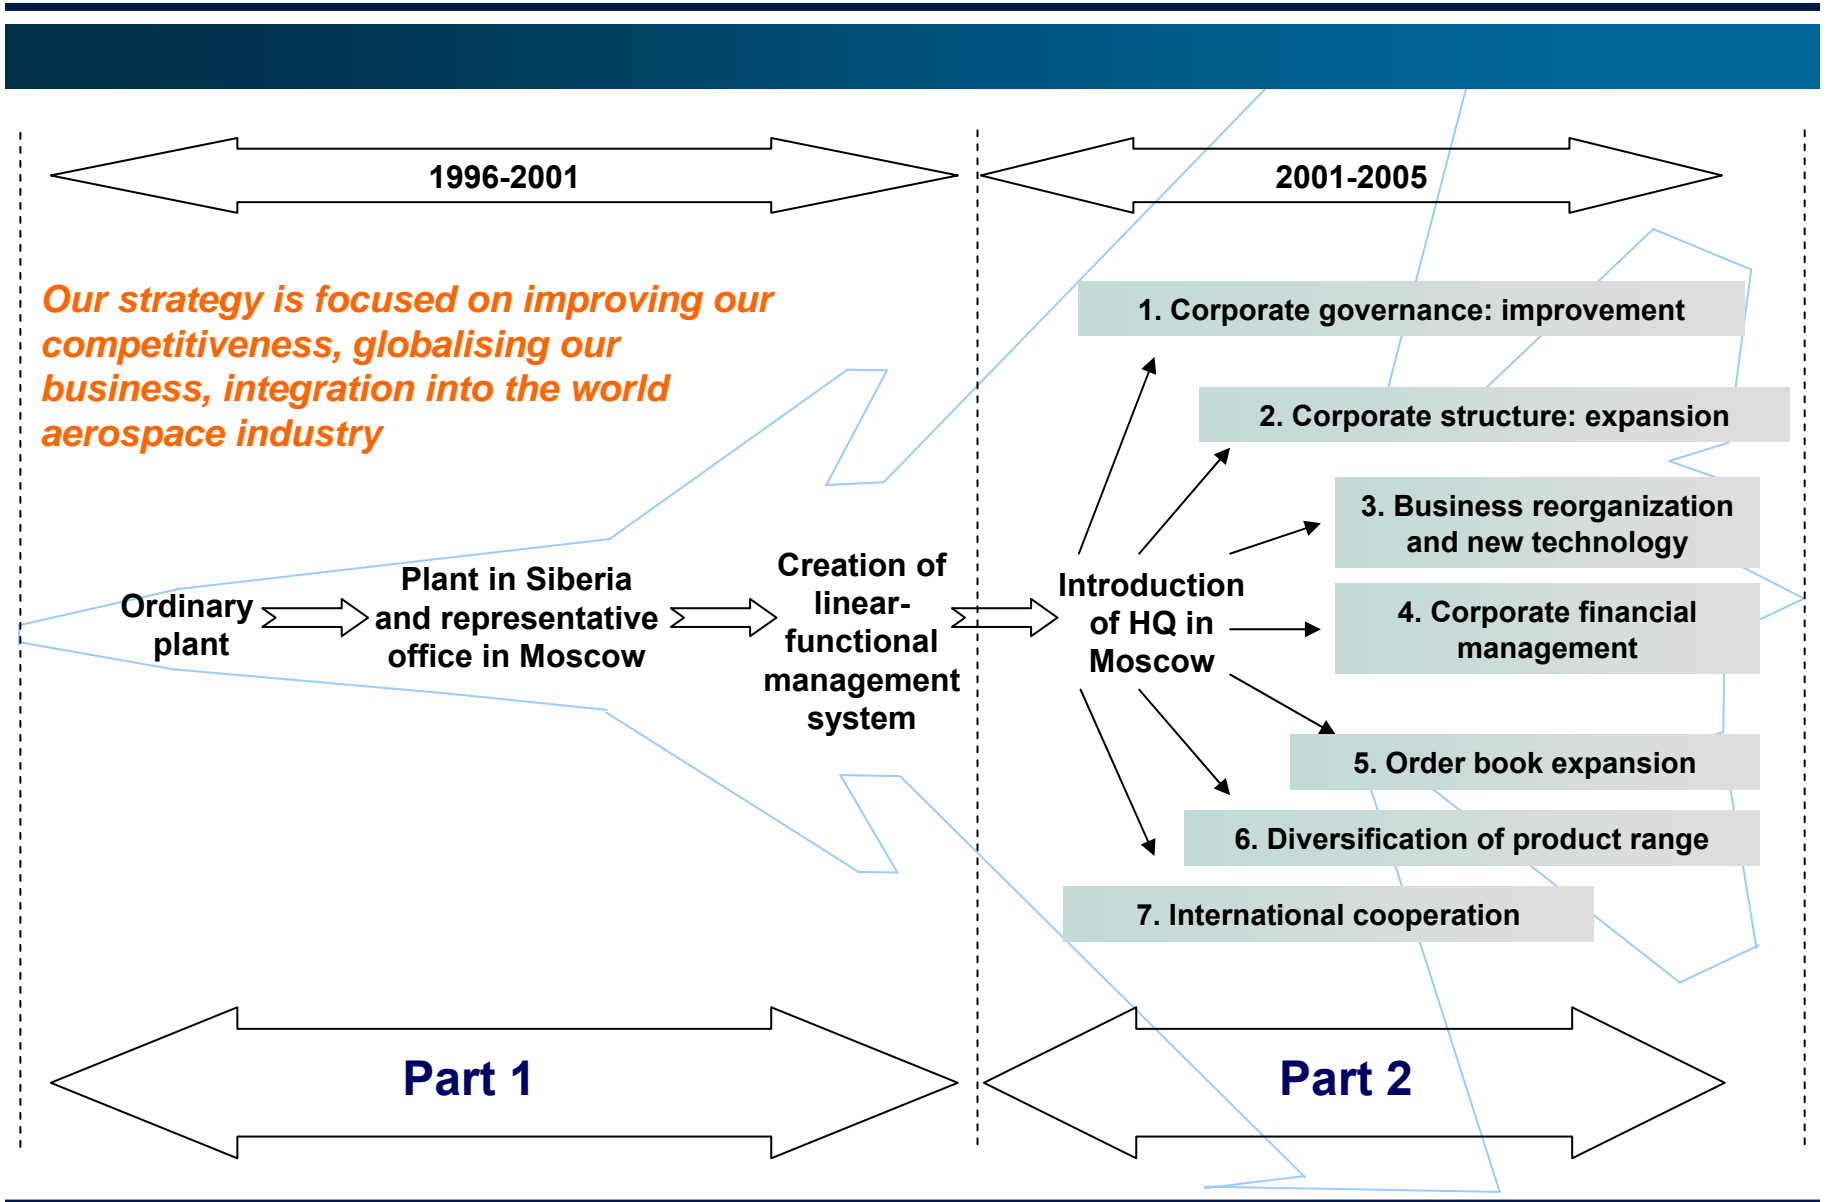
1996-2001

2001-2005

Our strategy is focused on improving our competitiveness, globalising our business, integration into the world aerospace industry

Ordinary plant

Plant in Siberia and representative office in Moscow

Creation of linear-functional management system

Introduction of HQ in Moscow

1. Corporate governance: improvement

2. Corporate structure: expansion

3. Business reorganization and new technology

4. Corporate financial management

5. Order book expansion

6. Diversification of product range

7. International cooperation

Part 1

Part 2